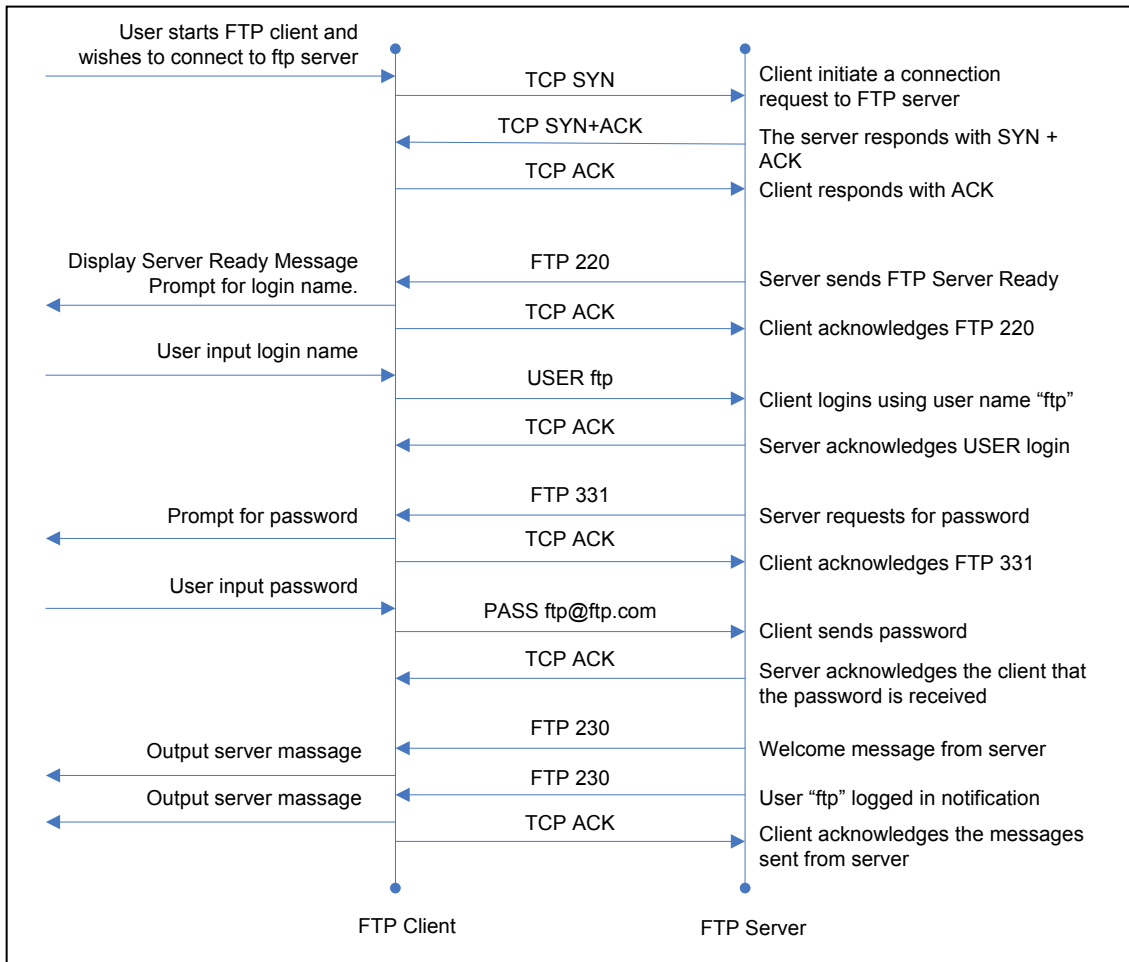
User starts FTP client and wishes to connect to ftp server

TCP SYN

Client initiate a connection request to FTP server

TCP SYN+ACK

The server responds with SYN + ACK

TCP ACK

Client responds with ACK

Display Server Ready Message Prompt for login name.

FTP 220

Server sends FTP Server Ready

TCP ACK

Client acknowledges FTP 220

User input login name

USER ftp

Client logins using user name “ftp”

TCP ACK

Server acknowledges USER login

FTP 331

Prompt for password

Server requests for password

TCP ACK

Client acknowledges FTP 331

User input password

PASS ftp@ftp.com

Client sends password

TCP ACK

Server acknowledges the client that the password is received

FTP 230

Output server massage

Welcome message from server

FTP 230

Output server massage

User “ftp” logged in notification

TCP ACK

Client acknowledges the messages sent from server

FTP Client

FTP Server